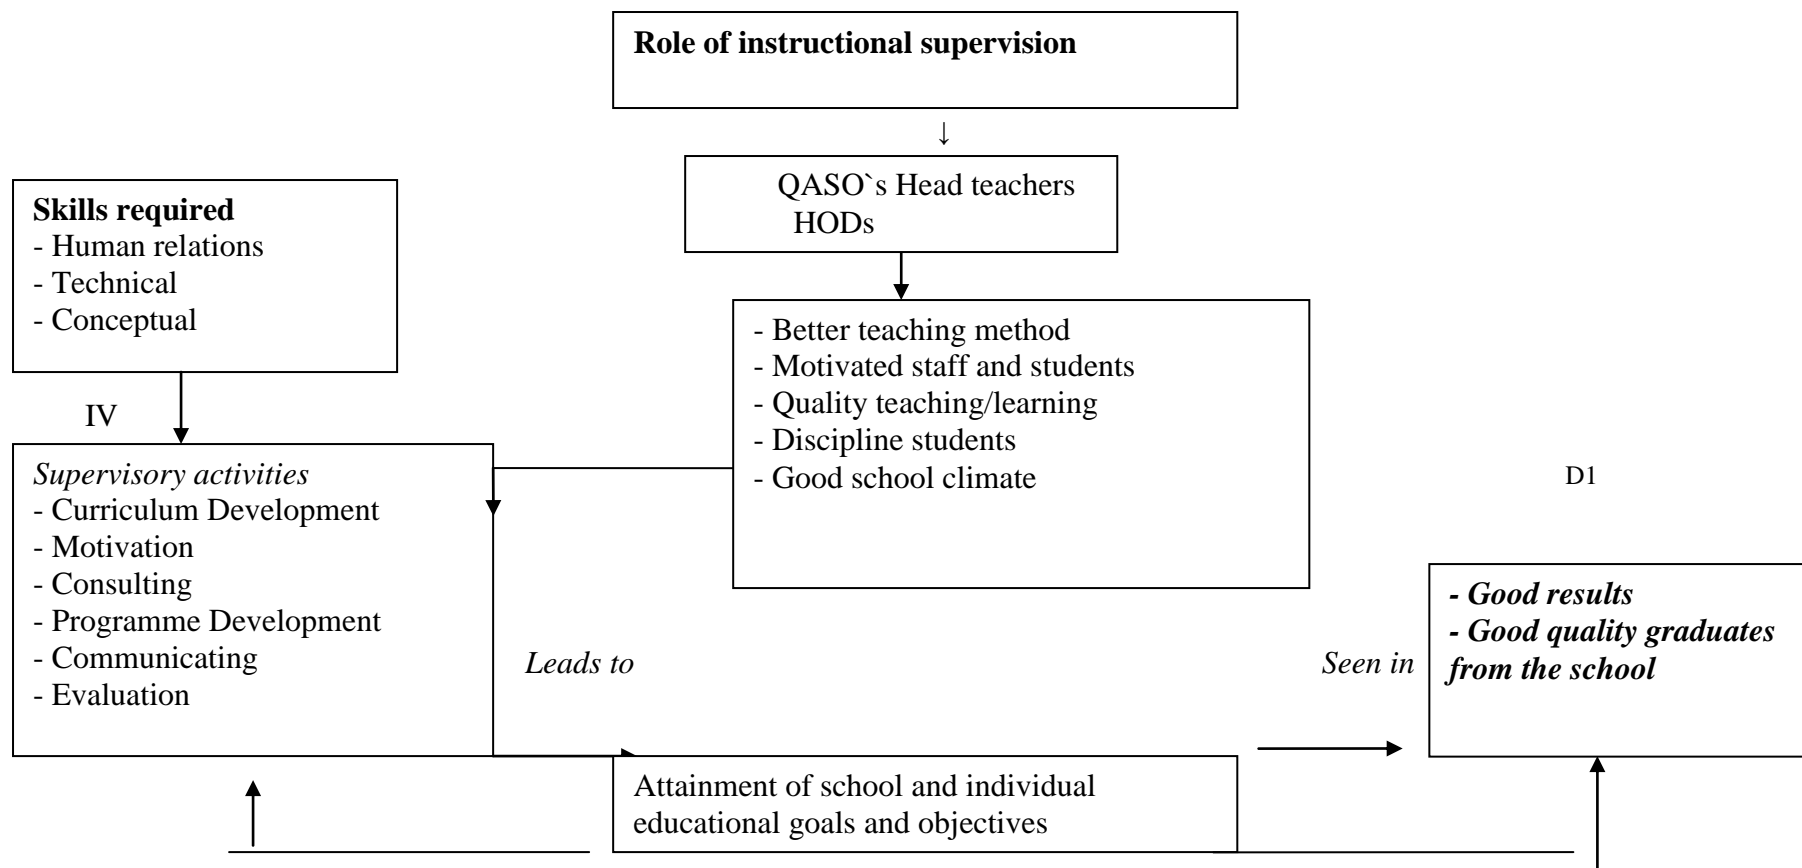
**Role of instructional supervision**

↓

QASO`s Head teachers HODs

**Skills required**
- Human relations
- Technical
- Conceptual

- Better teaching method
- Motivated staff and students
- Quality teaching/learning
- Discipline students
- Good school climate

IV

*Supervisory activities*
- Curriculum Development
- Motivation
- Consulting
- Programme Development
- Communicating
- Evaluation

D1

*Leads to*

*Seen in*

***- Good results***
***- Good quality graduates from the school***

Attainment of school and individual educational goals and objectives